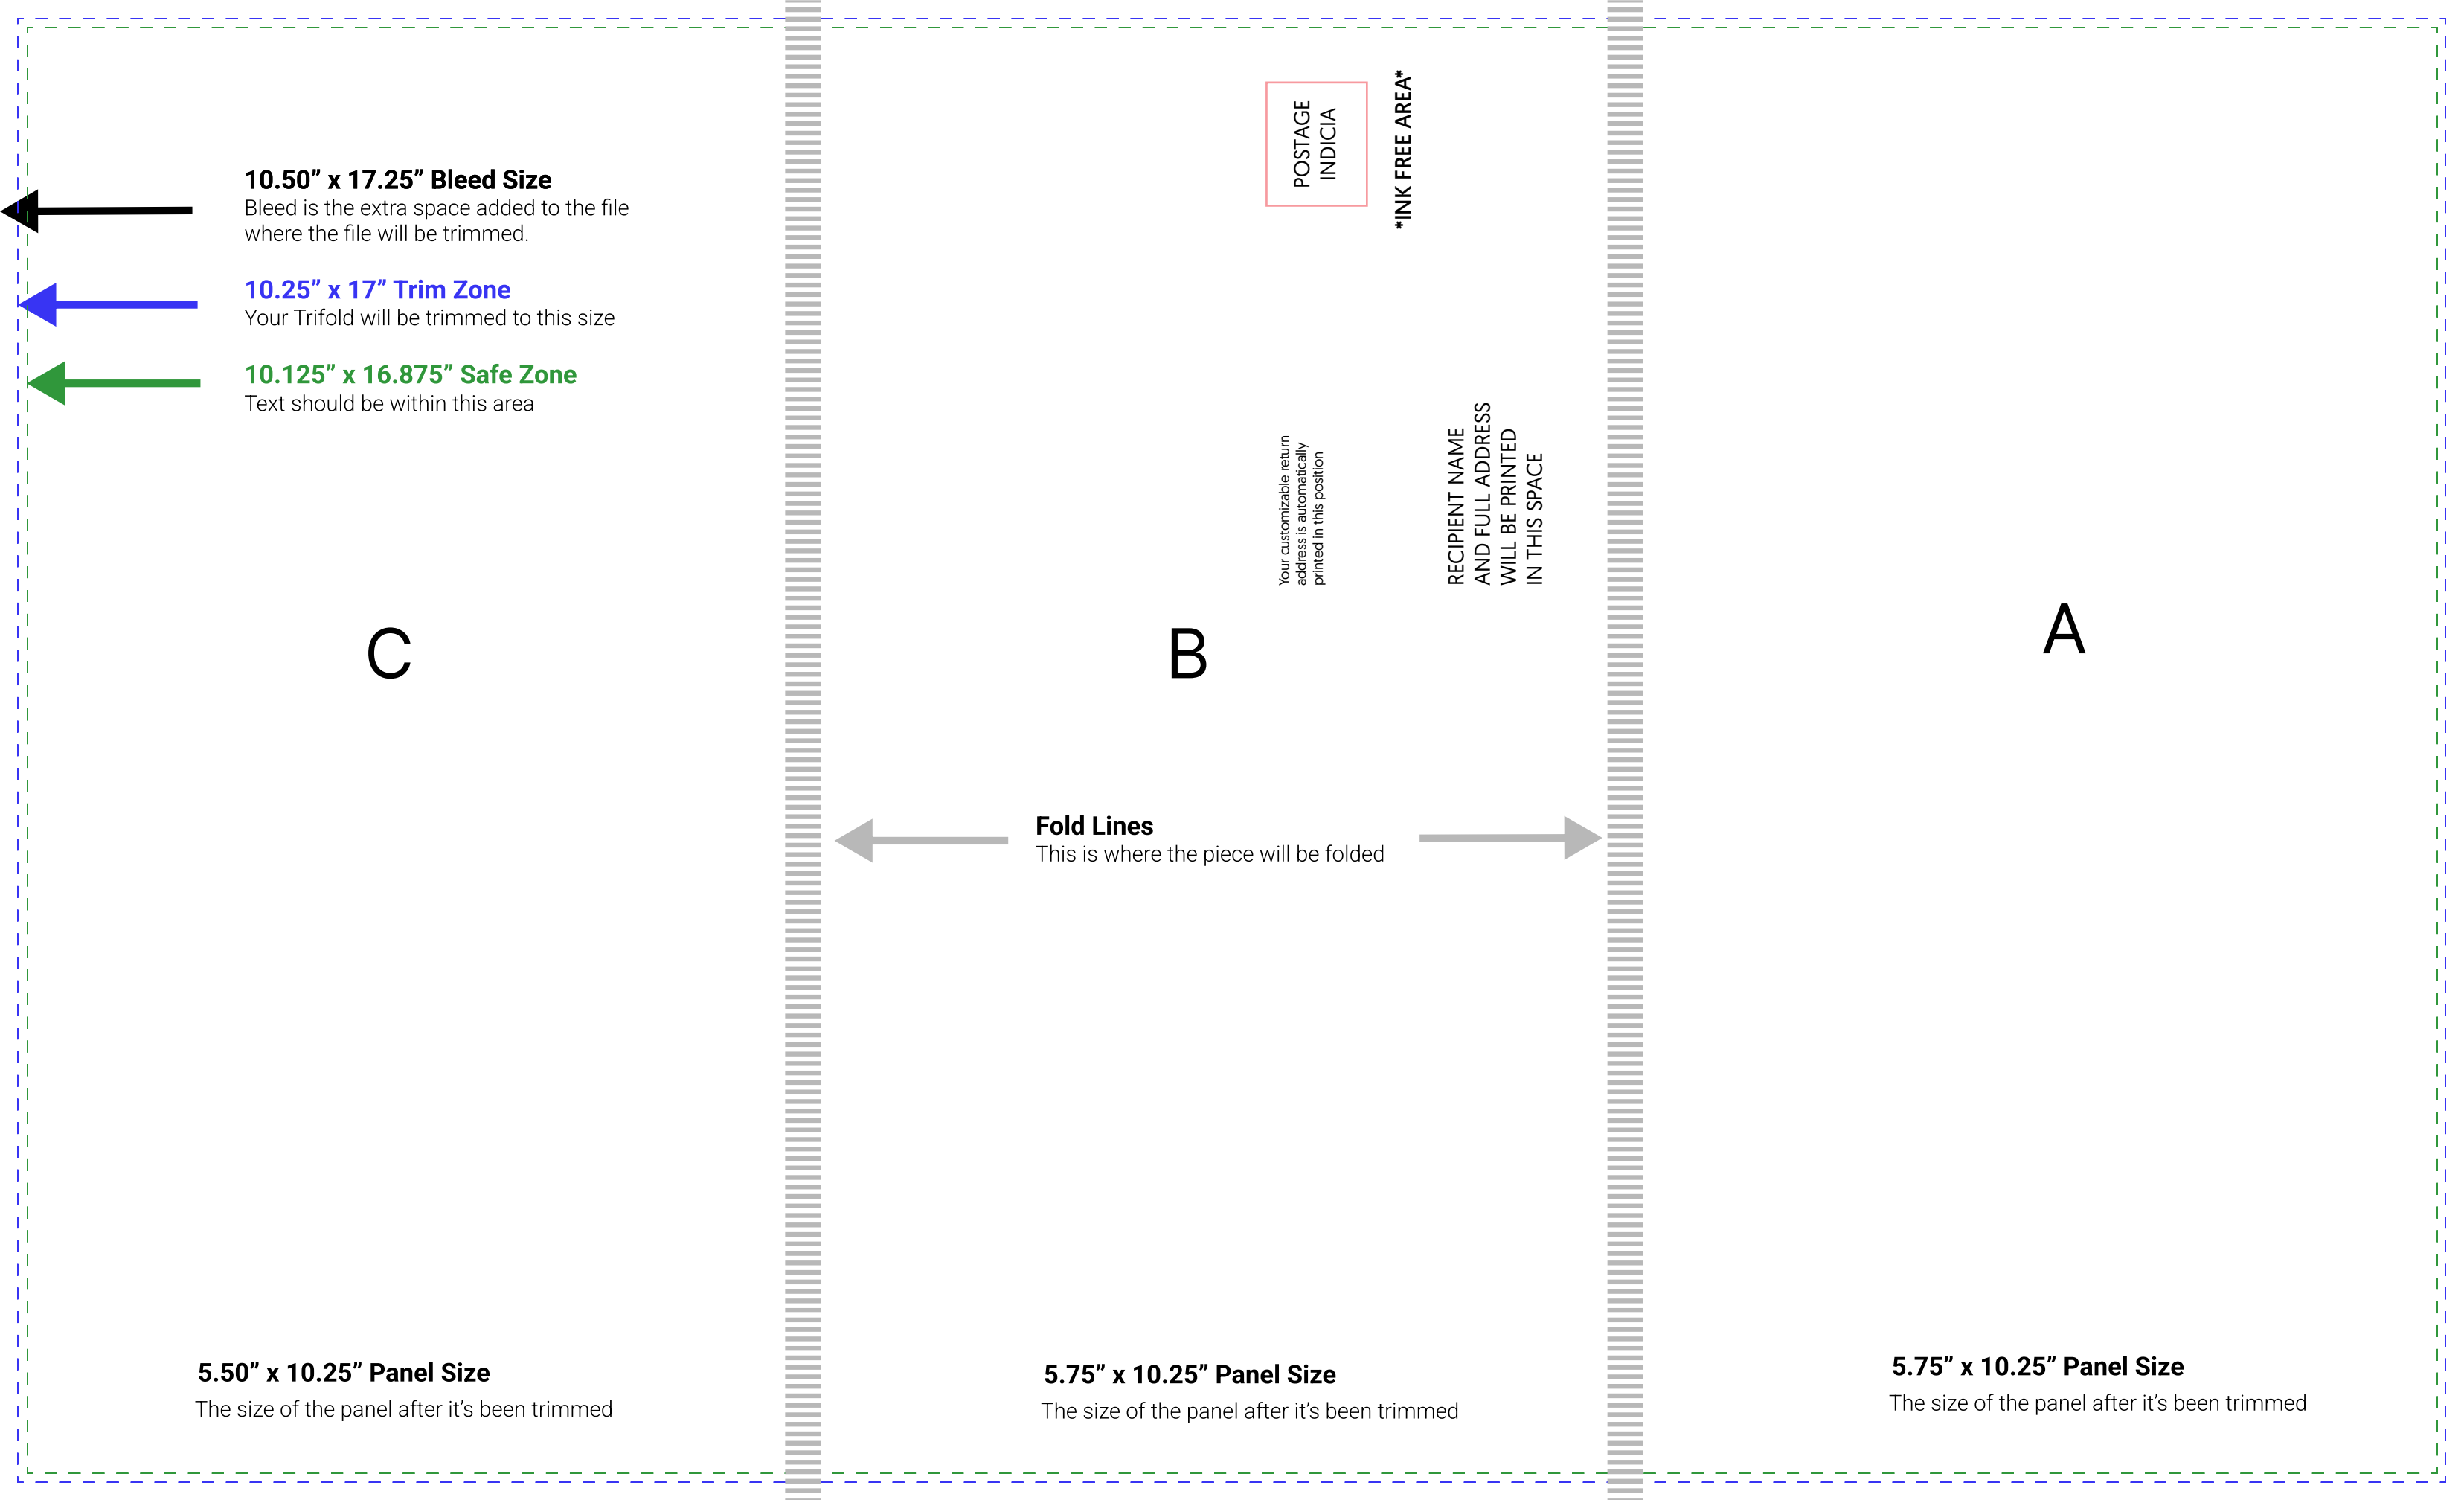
10.50” x 17.25” Bleed Size
Bleed is the extra space added to the file where the file will be trimmed.

10.25” x 17” Trim Zone
Your Trifold will be trimmed to this size

10.125” x 16.875” Safe Zone
Text should be within this area

C

5.50” x 10.25” Panel Size
The size of the panel after it’s been trimmed

POSTAGE INDICIA

*INK FREE AREA*

Your customizable return address is automatically printed in this position

RECIPIENT NAME AND FULL ADDRESS WILL BE PRINTED IN THIS SPACE

B

Fold Lines
This is where the piece will be folded

5.75” x 10.25” Panel Size
The size of the panel after it’s been trimmed

A

5.75” x 10.25” Panel Size
The size of the panel after it’s been trimmed